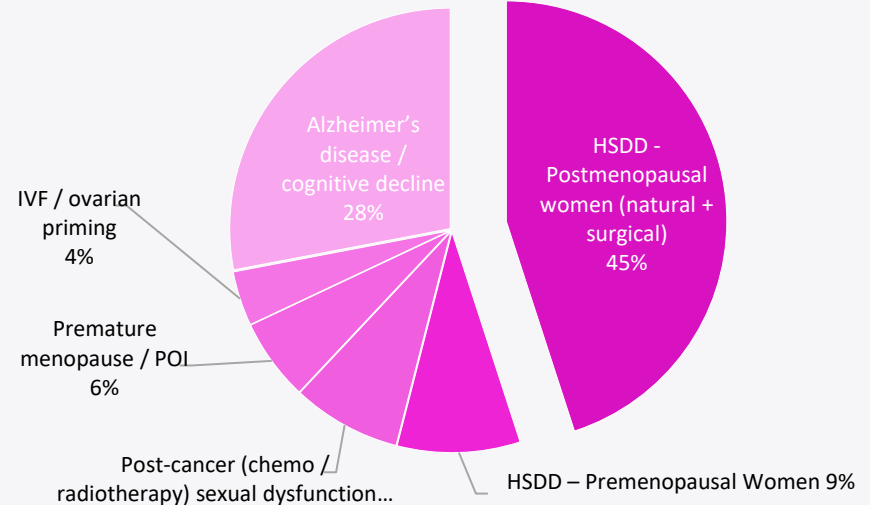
Alzheimer's disease / cognitive decline 28%

HSDD - Postmenopausal women (natural + surgical) 45%

IVF / ovarian priming 4%

Premature menopause / POI 6%

Post-cancer (chemo / radiotherapy) sexual dysfunction…

HSDD – Premenopausal Women 9%